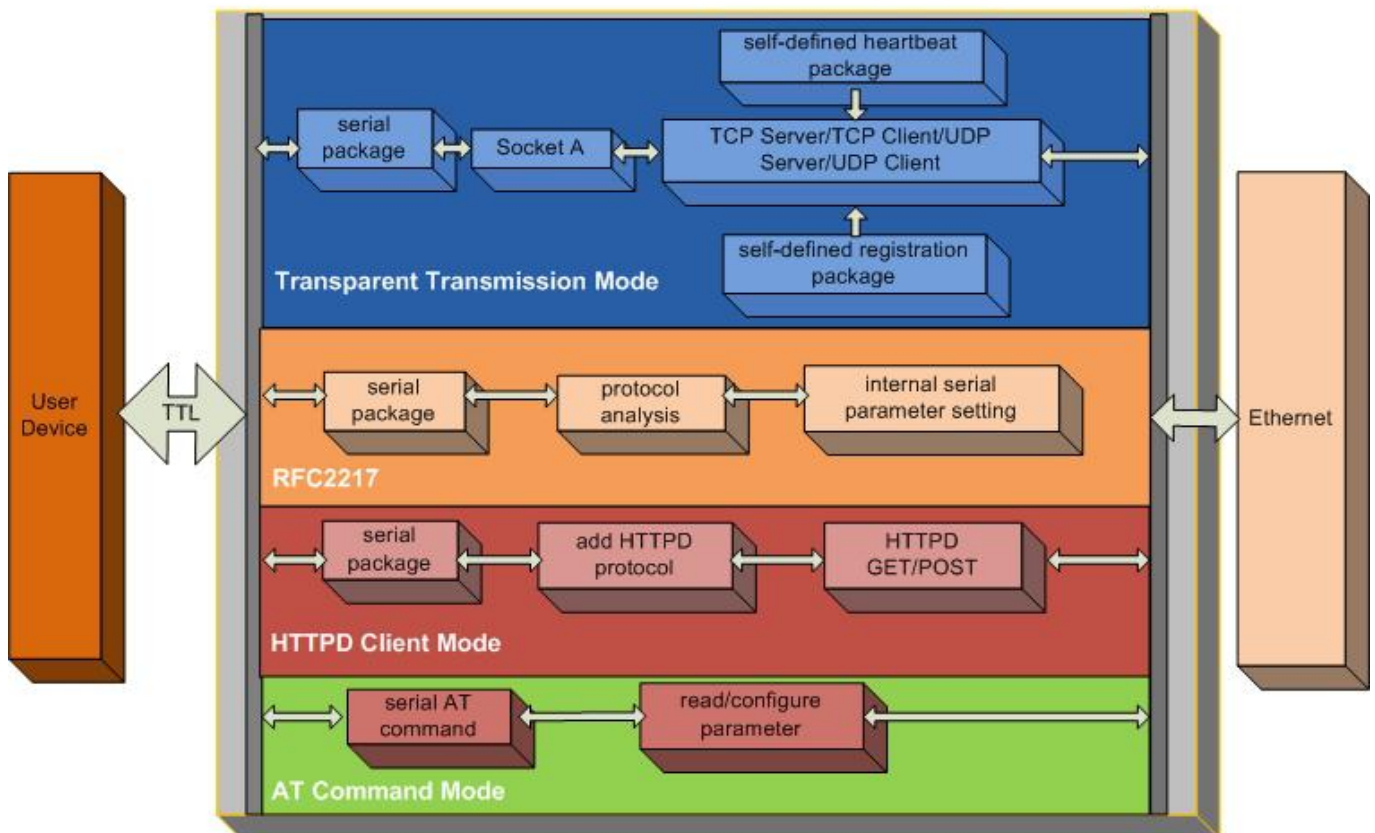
User Device

TTL

self-defined heartbeat package

serial package

Socket A

TCP Server/TCP Client/UDP Server/UDP Client

self-defined registration package

Transparent Transmission Mode

serial package

protocol analysis

internal serial parameter setting

RFC2217

serial package

add HTTPD protocol

HTTPD GET/POST

HTTPD Client Mode

serial AT command

read/configure parameter

AT Command Mode

Ethernet